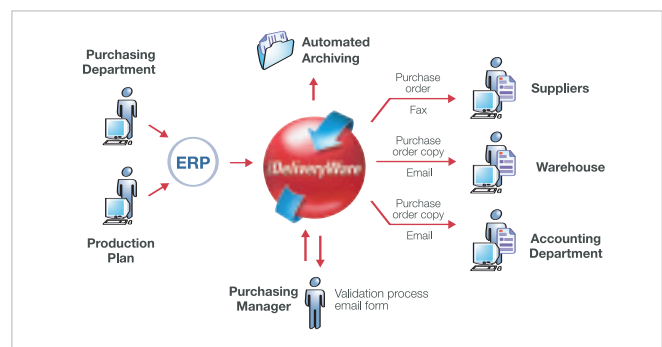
Purchasing Department

Automated Archiving

Purchase order

Fax

Suppliers

ERP

DeliveryWare

Purchase order copy

Email

Warehouse

Purchase order copy

Email

Accounting Department

Production Plan

Purchasing Manager

Validation process email form